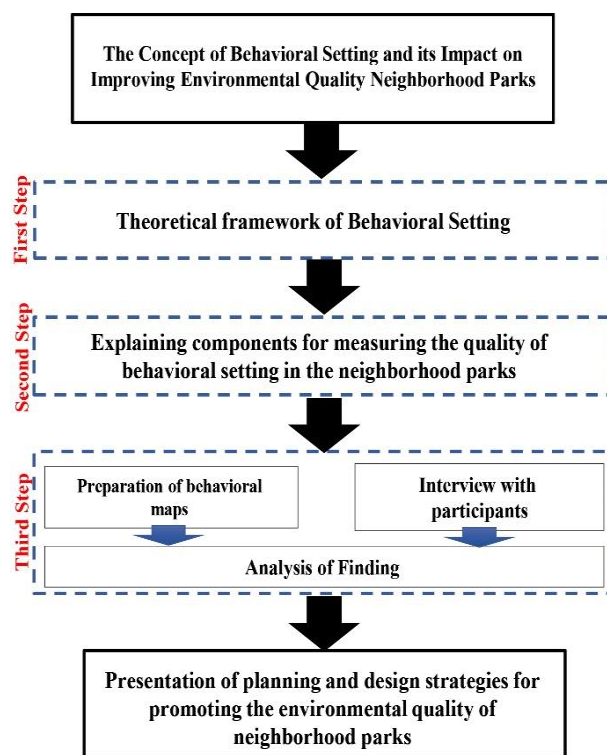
The Concept of Behavioral Setting and its Impact on Improving Environmental Quality Neighborhood Parks

First Step

Theoretical framework of Behavioral Setting

Second Step

Explaining components for measuring the quality of behavioral setting in the neighborhood parks

Third Step

Preparation of behavioral maps

Interview with participants

Analysis of Finding

Presentation of planning and design strategies for promoting the environmental quality of neighborhood parks